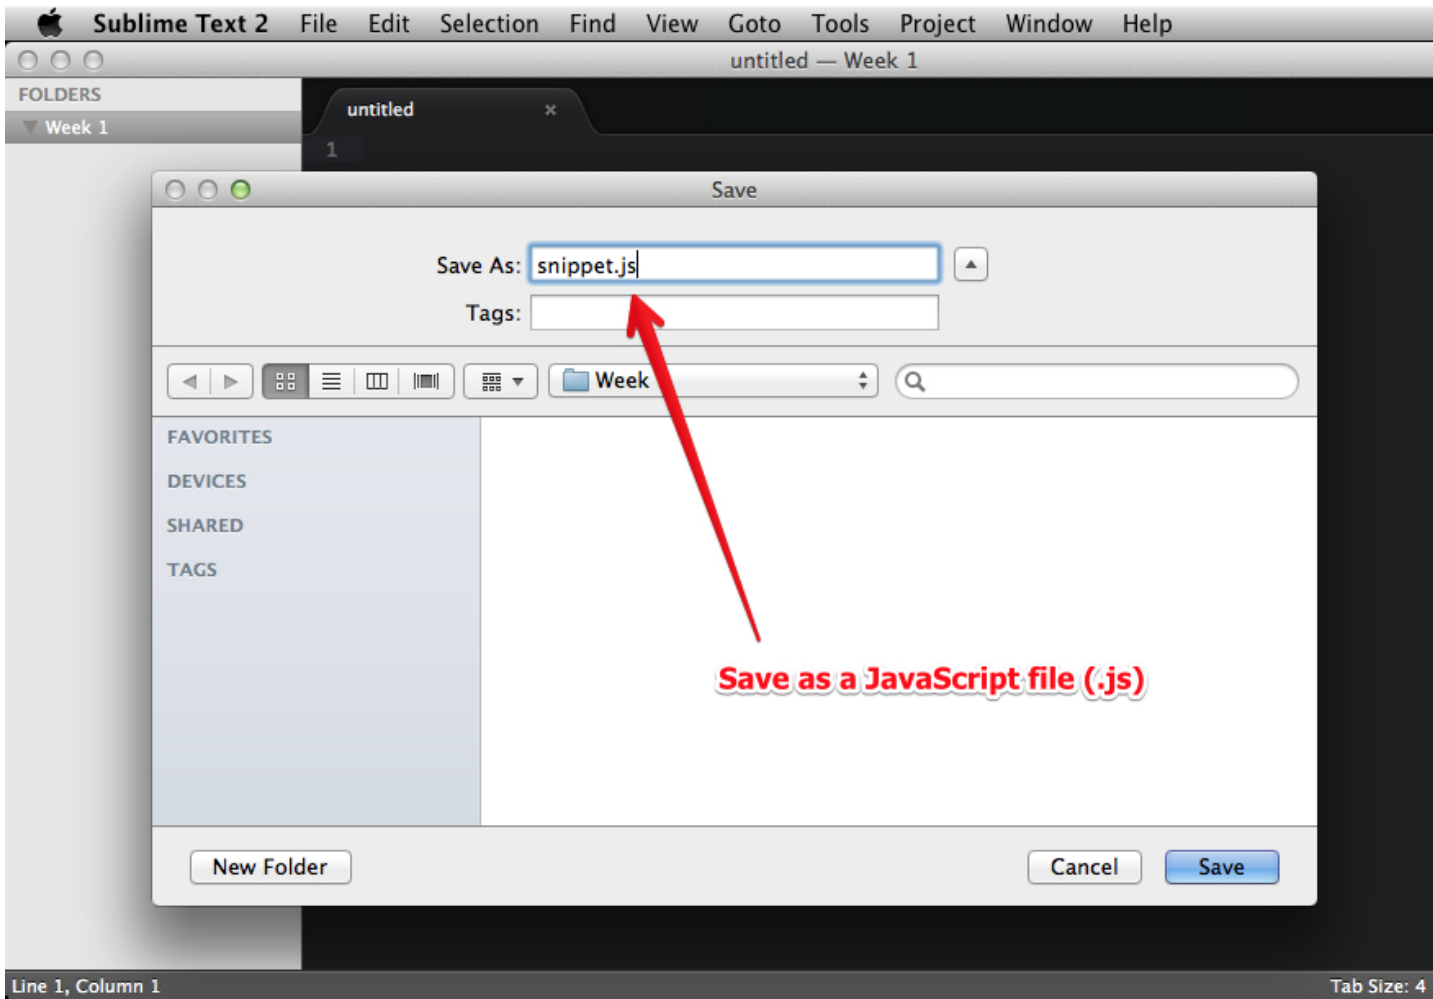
Sublime Text 2 File Edit Selection Find View Goto Tools Project Window Help

untitled — Week 1

FOLDERS
Week 1

untitled ×

1

Save

Save As: snippet.js

Tags:

Week

FAVORITES
DEVICES
SHARED
TAGS

Save as a JavaScript file (.js)

New Folder

Cancel

Save

Line 1, Column 1

Tab Size: 4